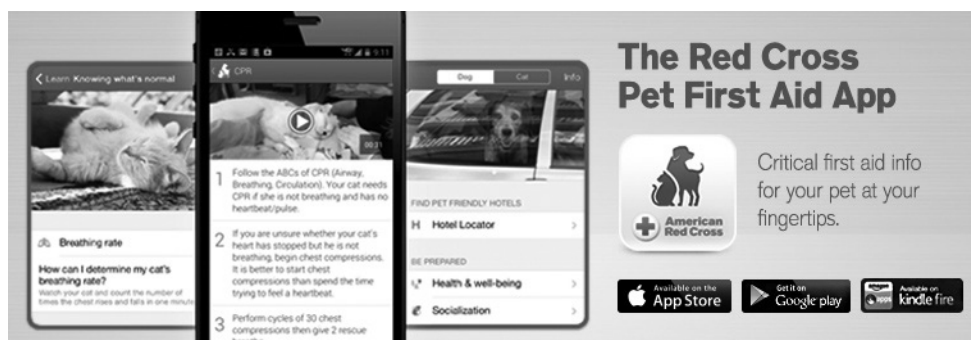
The Red Cross Pet First Aid App

Critical first aid info for your pet at your fingertips.

American Red Cross

Available on the App Store

Get it on Google play

Available on kindle fire

Learn Knowing what's normal

Breathing rate

How can I determine my cat's breathing rate?

Watch your cat and count the number of times the chest rises and falls in one minute

CPR

1 Follow the ABCs of CPR (Airway, Breathing, Circulation). Your cat needs CPR if she is not breathing and has no heartbeat/pulse.

2 If you are unsure whether your cat's heart has stopped but he is not breathing, begin chest compressions. It is better to start chest compressions than spend the time trying to feel a heartbeat.

3 Perform cycles of 30 chest compressions then give 2 rescue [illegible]

Dog Cat Info

FIND PET FRIENDLY HOTELS

Hotel Locator

BE PREPARED

Health & well-being

Socialization